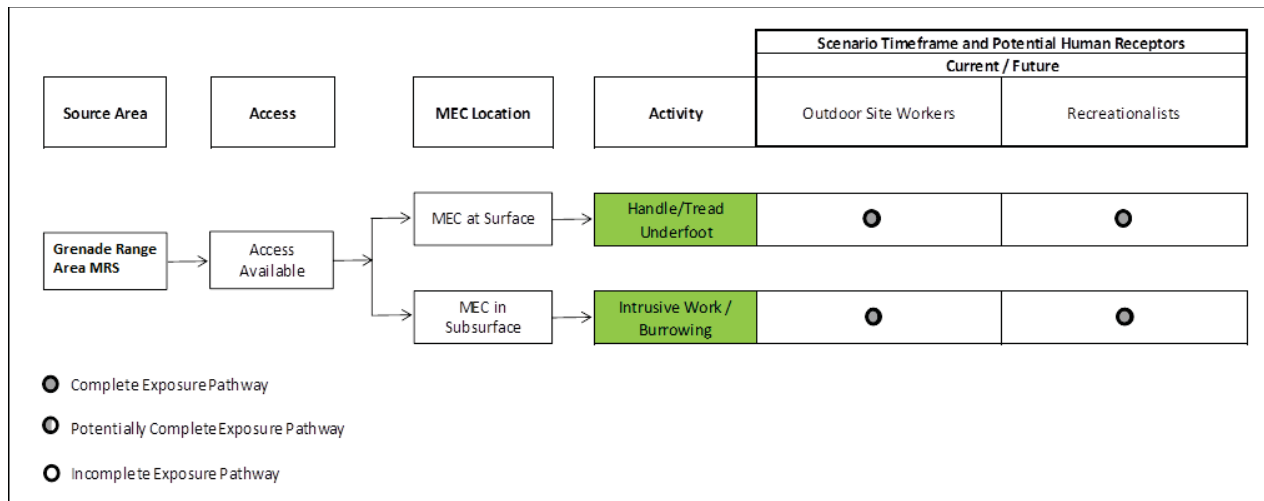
Scenario Timeframe and Potential Human Receptors

Current / Future

Source Area

Access

MEC Location

Activity

Outdoor Site Workers

Recreationalists

Grenade Range Area MRS

Access Available

MEC at Surface

Handle/Tread Underfoot

MEC in Subsurface

Intrusive Work / Burrowing

Complete Exposure Pathway

Potentially Complete Exposure Pathway

Incomplete Exposure Pathway